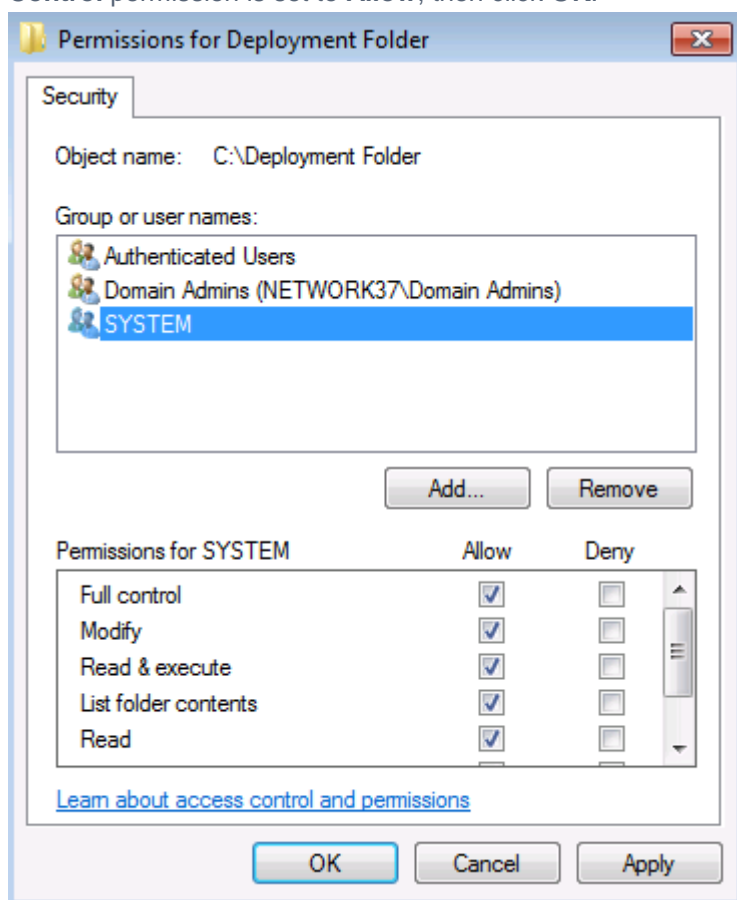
Control permission is set to Allow, then click OK.

Permissions for Deployment Folder

Security

Object name: C:\Deployment Folder

Group or user names:

Authenticated Users
Domain Admins (NETWORK37\Domain Admins)
SYSTEM

Add... Remove

| Permissions for SYSTEM | Allow | Deny |
|---|---|---|
| Full control | ☑ | ☐ |
| Modify | ☑ | ☐ |
| Read & execute | ☑ | ☐ |
| List folder contents | ☑ | ☐ |
| Read | ☑ | ☐ |

Learn about access control and permissions

OK Cancel Apply